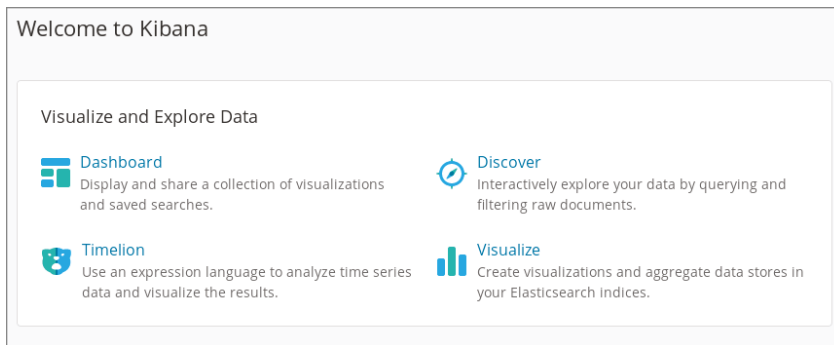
Welcome to Kibana

Visualize and Explore Data

Dashboard
Display and share a collection of visualizations and saved searches.

Discover
Interactively explore your data by querying and filtering raw documents.

Timelion
Use an expression language to analyze time series data and visualize the results.

Visualize
Create visualizations and aggregate data stores in your Elasticsearch indices.